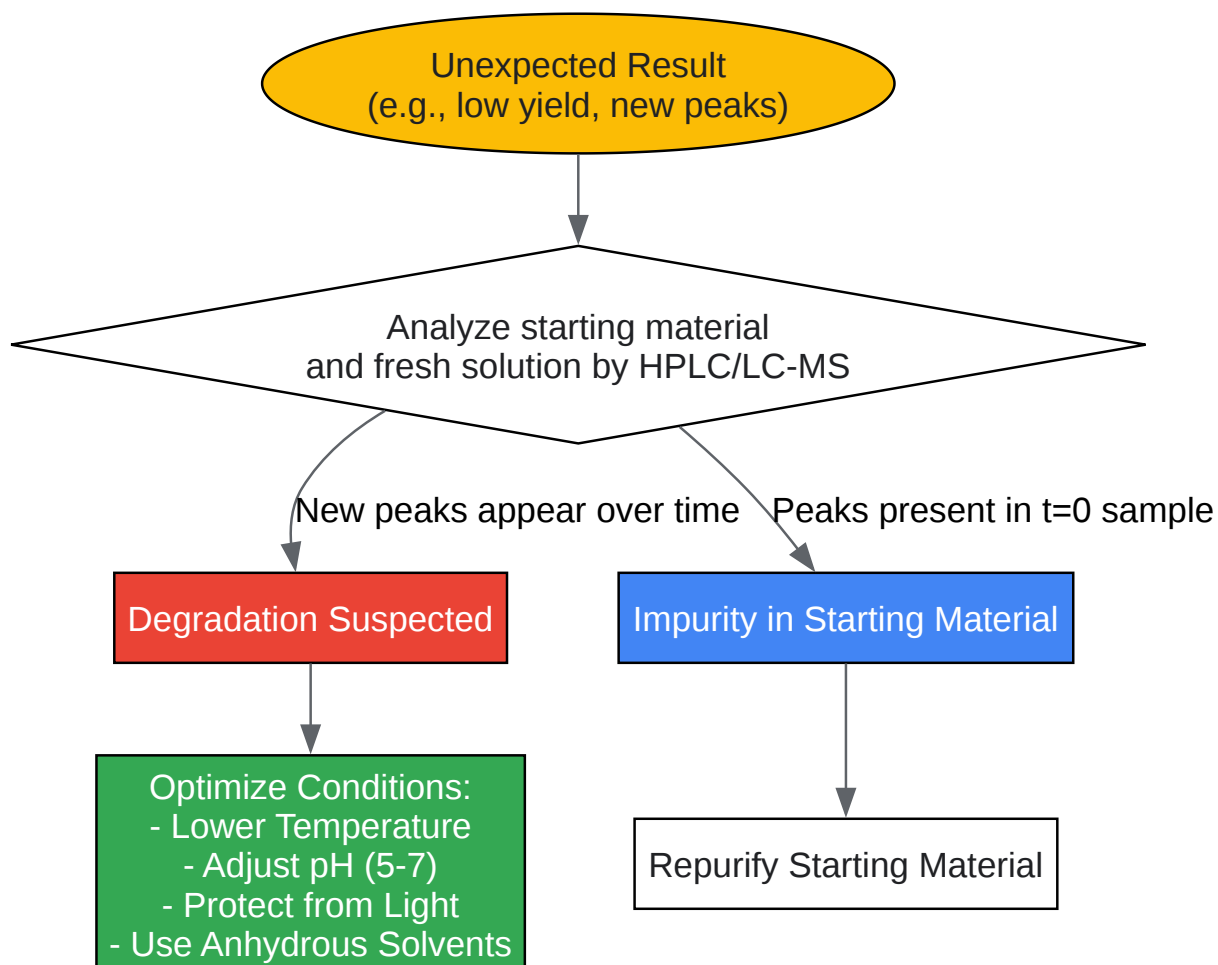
Unexpected Result
(e.g., low yield, new peaks)

Analyze starting material
and fresh solution by HPLC/LC-MS

New peaks appear over time

Peaks present in t=0 sample

Degradation Suspected

Impurity in Starting Material

Optimize Conditions:
- Lower Temperature
- Adjust pH (5-7)
- Protect from Light
- Use Anhydrous Solvents

Repurify Starting Material